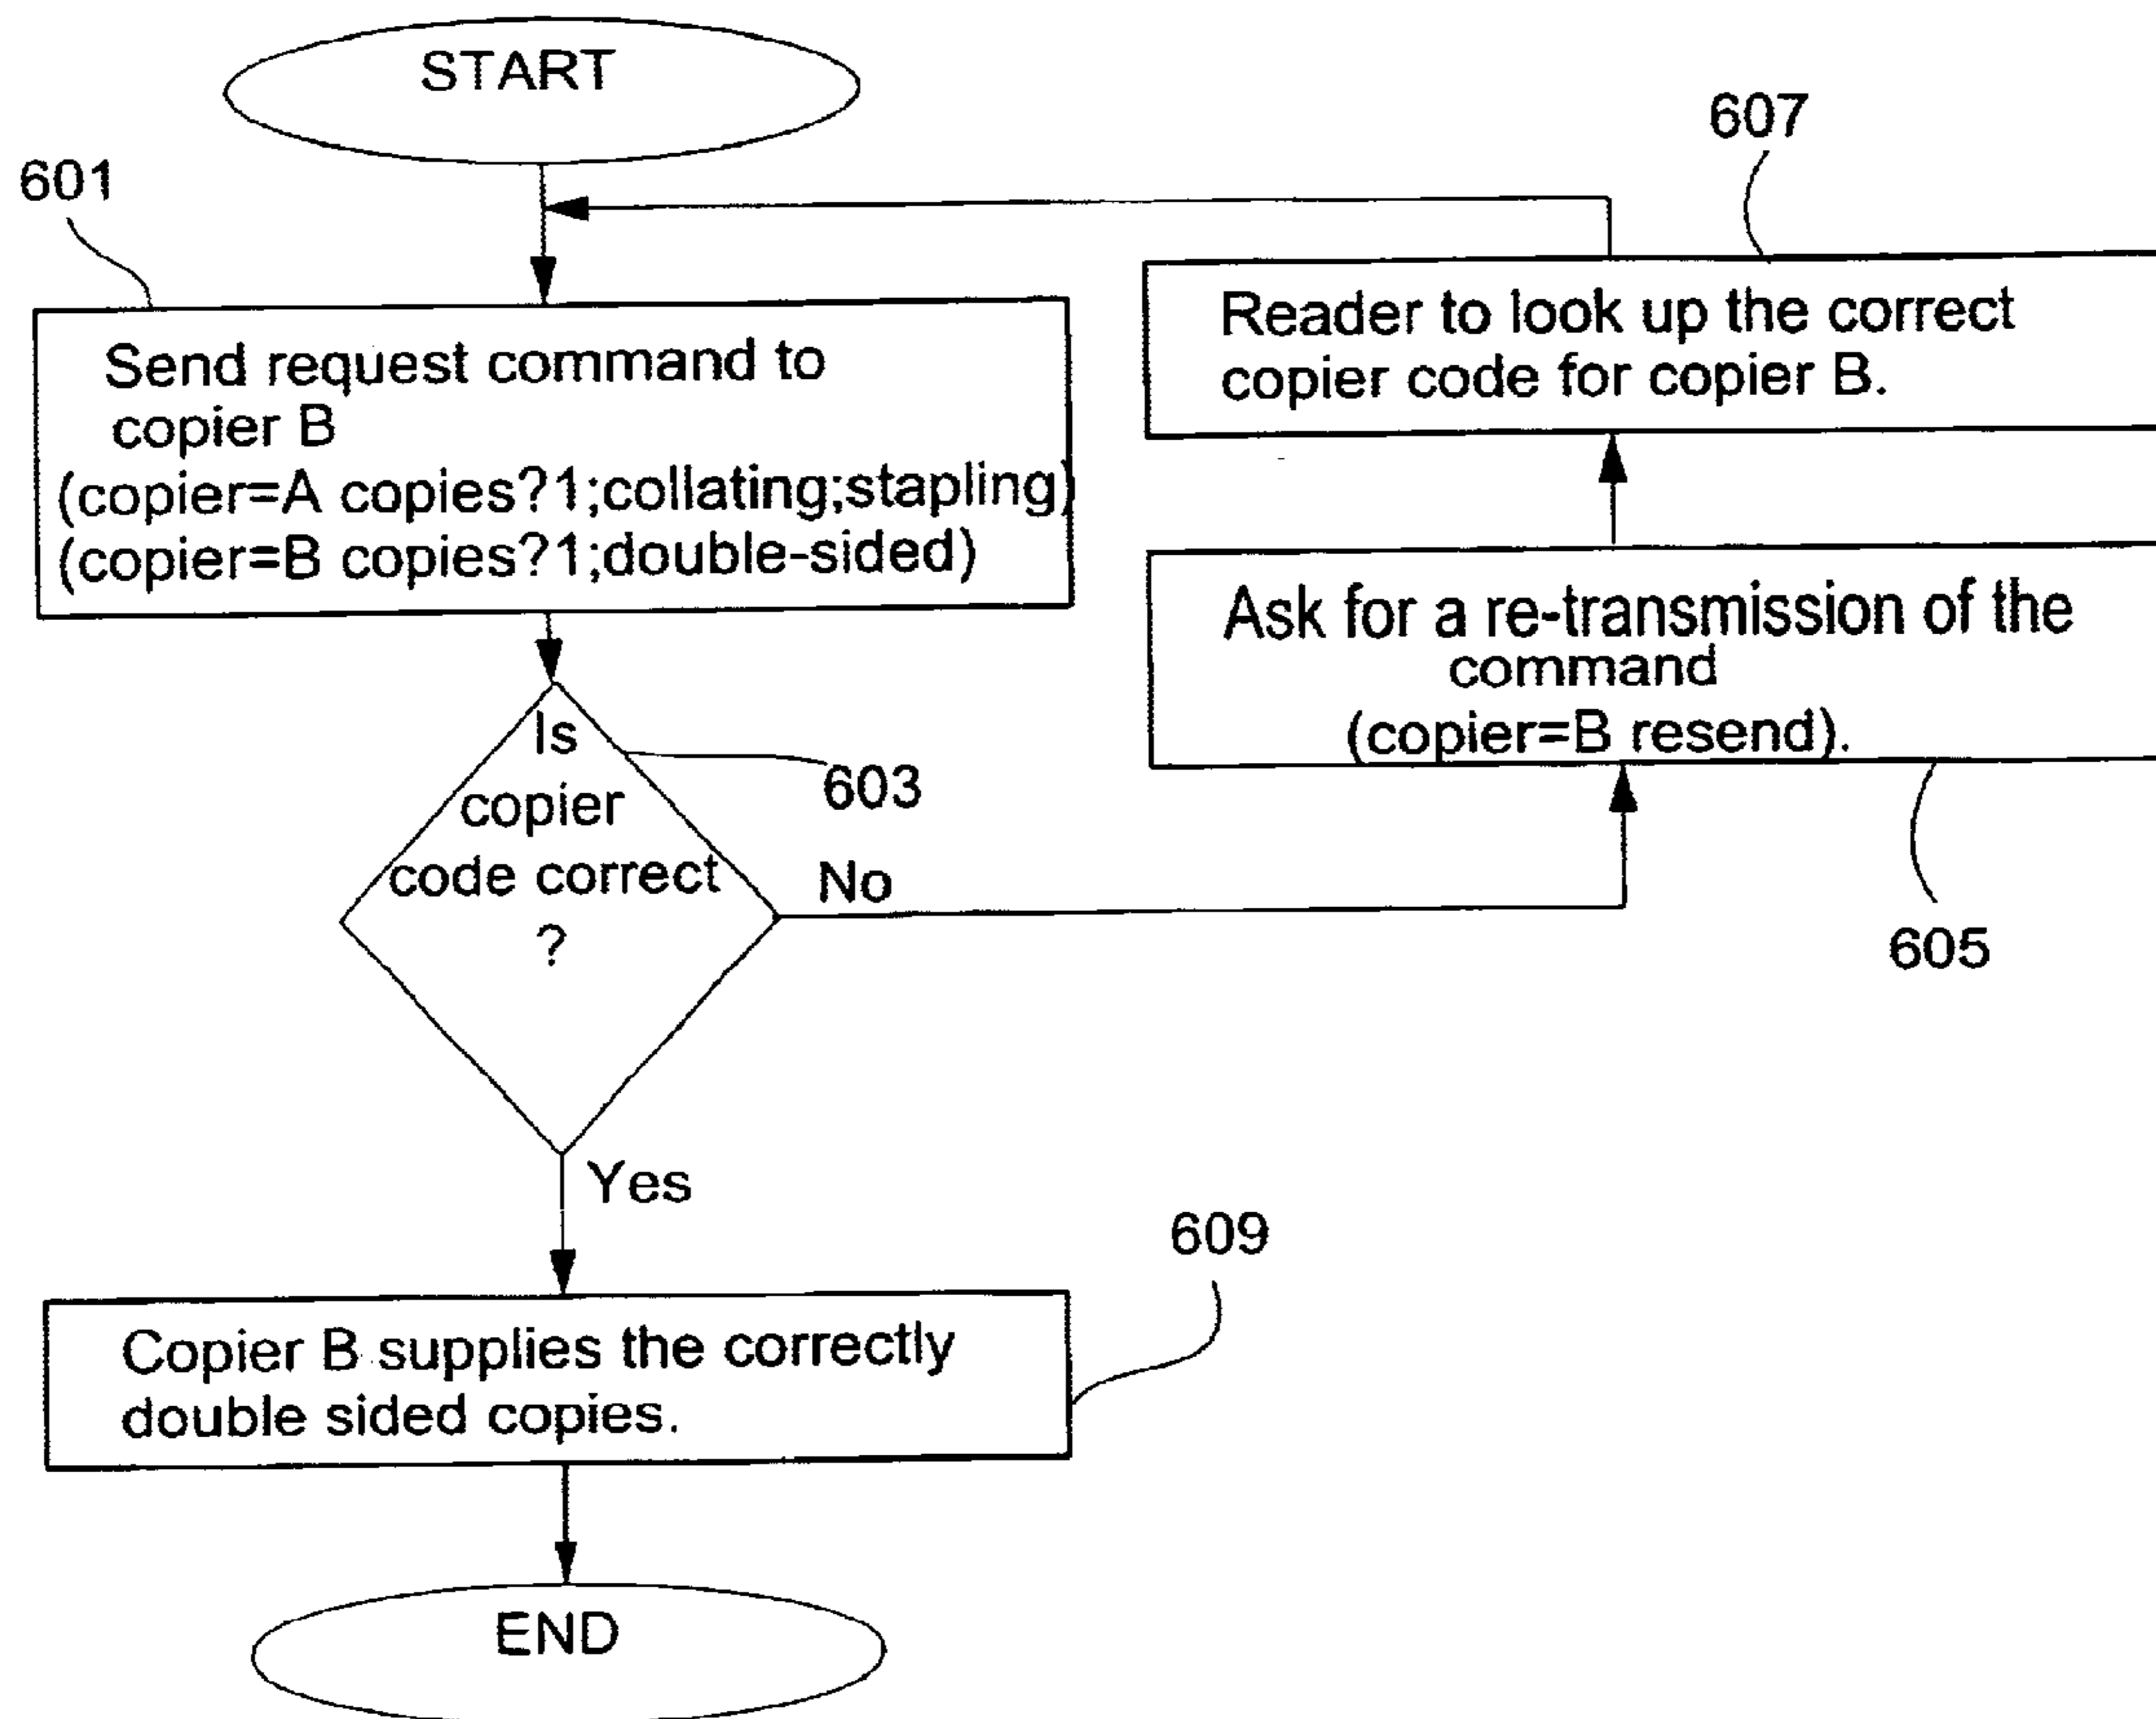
START

607

601

Reader to look up the correct copier code for copier B.

Send request command to copier B
(copier=A copies?1;collating;stapling)
(copier=B copies?1;double-sided)

Ask for a re-transmission of the command
(copier=B resend).

Is copier code correct ?

603

No

605

Yes

609

Copier B supplies the correctly double sided copies.

END